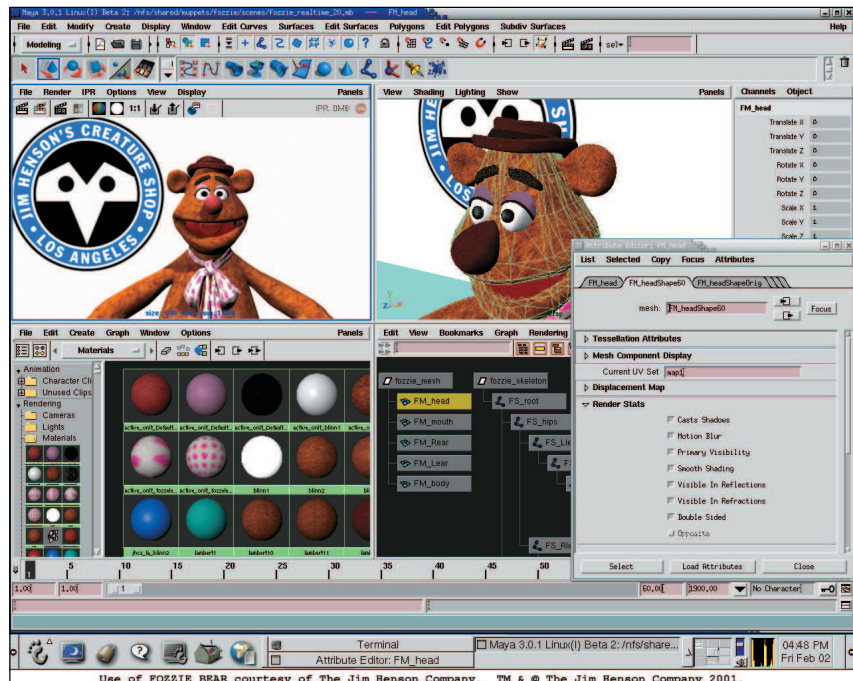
Maya 3.0.1 Linux(I) Beta 2: /nfs/shared/muppets/fozzie/scenes/fozzie_realtime_20.mb --- FM_head

File Edit Modify Create Display Window Edit Curves Surfaces Edit Surfaces Polygons Edit Polygons Subdiv Surfaces Help

Modeling

sel

File Render IPR Options View Display Panels

1:1

IPR: 0MB

JIM HENSON'S CREATURE SHOP LOS ANGELES

size: 640 x 480 zoom: 1.000

View Shading Lighting Show Panels

Channels Object

FM_head

Translate X 0
Translate Y 0
Translate Z 0
Rotate X 0
Rotate Y 0
Rotate Z 0
Scale X 1
Scale Y 1
Scale Z 1

Attribute Editor: FM_head

List Selected Copy Focus Attributes

FM_head FM_headShape60 FM_headShapeOrig

mesh: FM_headShape60

Focus

Tessellation Attributes
Mesh Component Display
Current UV Set map1
Displacement Map
Render Stats
Casts Shadows
Motion Blur
Primary Visibility
Smooth Shading
Visible In Reflections
Visible In Refractions
Double Sided
Opposite

Select Load Attributes Close

File Edit Create Graph Window Options Panels

Materials

Animation
Character Cli
Unused Clips
Rendering
Cameras
Lights
Materials

active_onlt_Default... active_onlt_Default... active_onlt_Default... active_onlt_blinn1
active_onlt_fozzie... active_onlt_fozzie... blinn1 blinn2 bl
jhcs_la_blinn2 lambert1 lambert10 lambert11

Edit View Bookmarks Graph Rendering

fozzie_mesh
FM_head
FM_mouth
FM_Rear
FM_Lear
FM_body
fozzie_skeleton
FS_root
FS_hips
FS_Le
FS_Ri

5 10 15 20 25 30 35 40 45 50

1.00 1.00 1 60.00 1900.00 No Character

Terminal
Attribute Editor: FM_head
Maya 3.0.1 Linux(I) Beta 2: /nfs/share...

04:48 PM
Fri Feb 02

Use of FOZZIE BEAR courtesy of The Jim Henson Company. TM & © The Jim Henson Company 2001